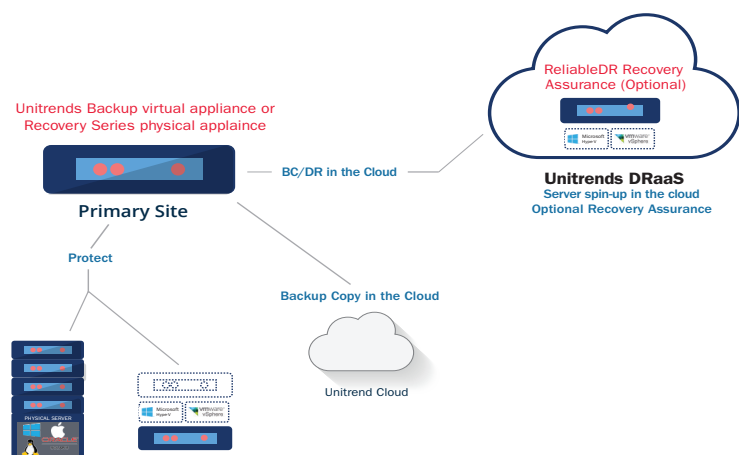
ReliableDR Recovery Assurance (Optional)

Microsoft Hyper-V

vmware vSphere

Unitrends Backup virtual appliance or Recovery Series physical applaince

BC/DR in the Cloud

Primary Site

Unitrends DRaaS

Server spin-up in the cloud

Optional Recovery Assurance

Protect

Backup Copy in the Cloud

Unitrend Cloud

PHYSICAL SERVER

Microsoft Hyper-V

vmware vSphere